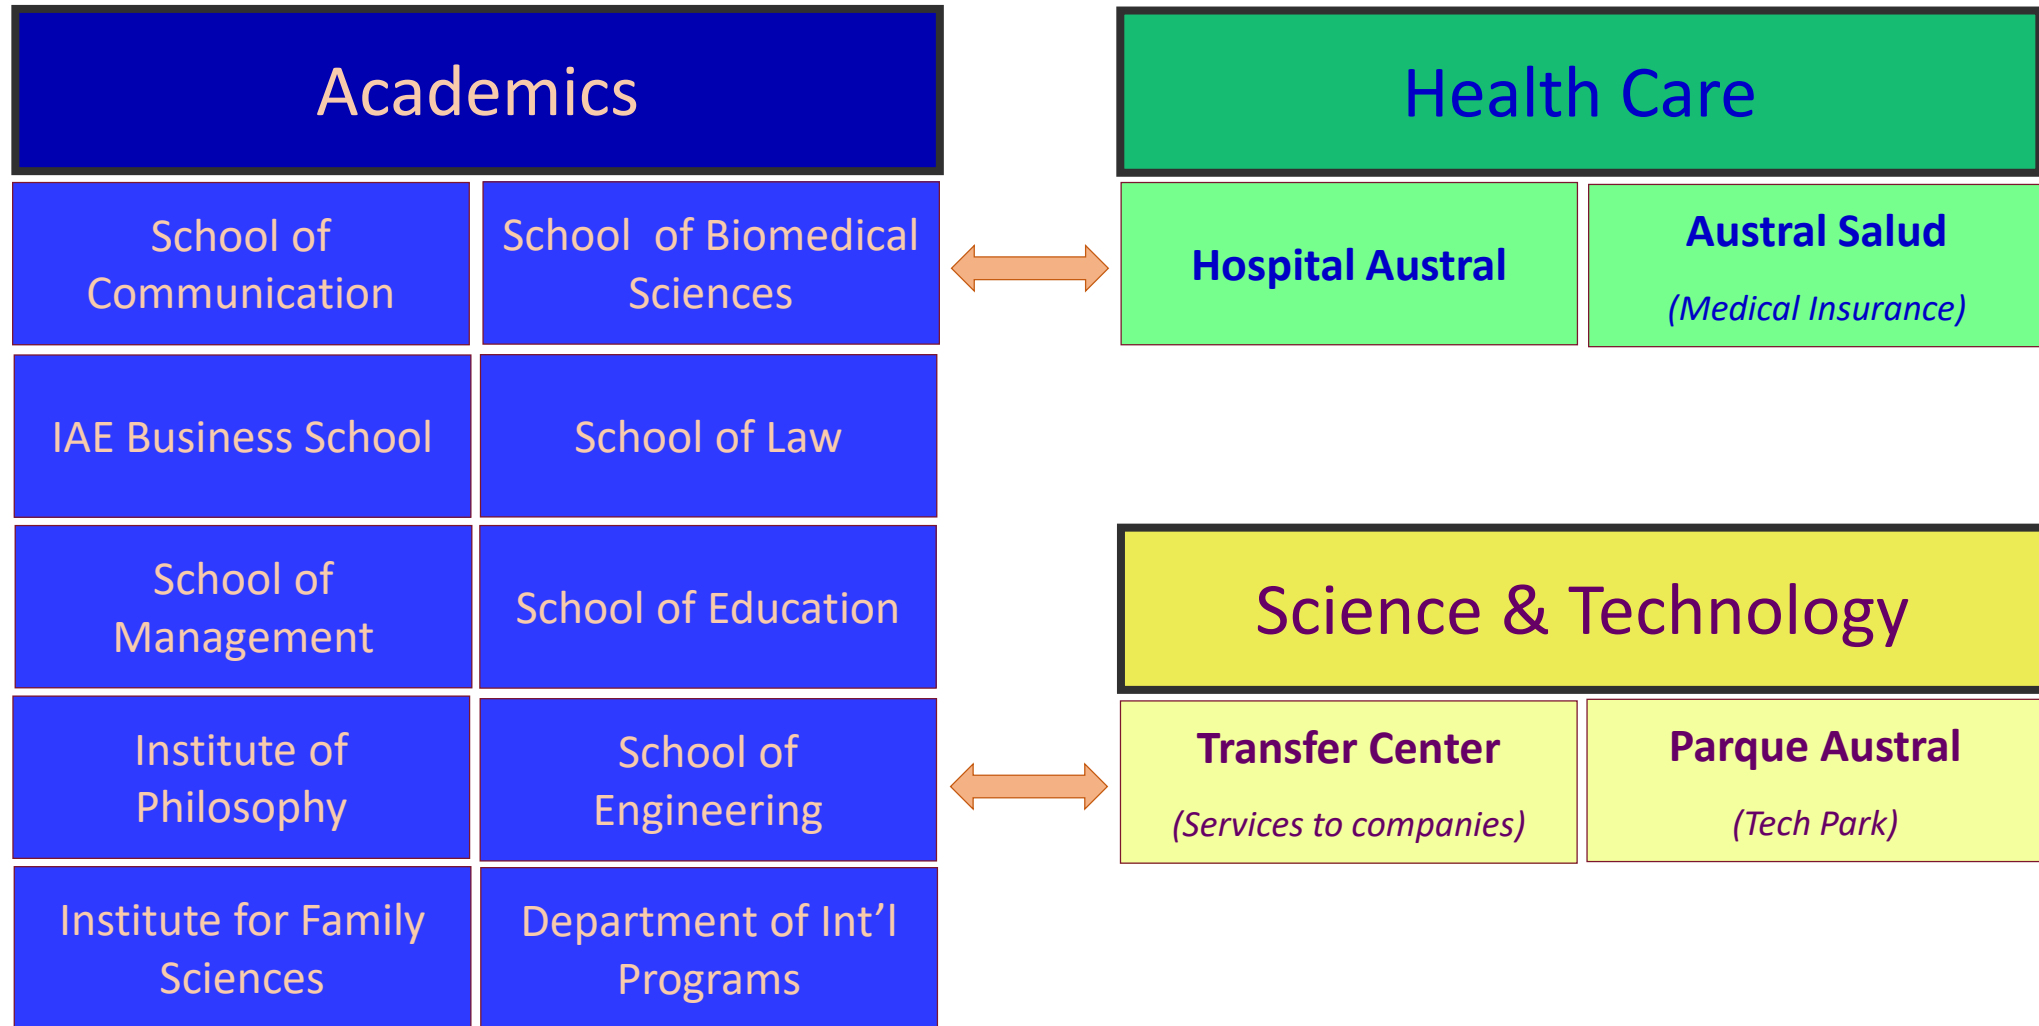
Academics

School of Communication

School of Biomedical Sciences

IAE Business School

School of Law

School of Management

School of Education

Institute of Philosophy

School of Engineering

Institute for Family Sciences

Department of Int’l Programs

Health Care

Hospital Austral

Austral Salud

(Medical Insurance)

Science & Technology

Transfer Center

(Services to companies)

Parque Austral

(Tech Park)